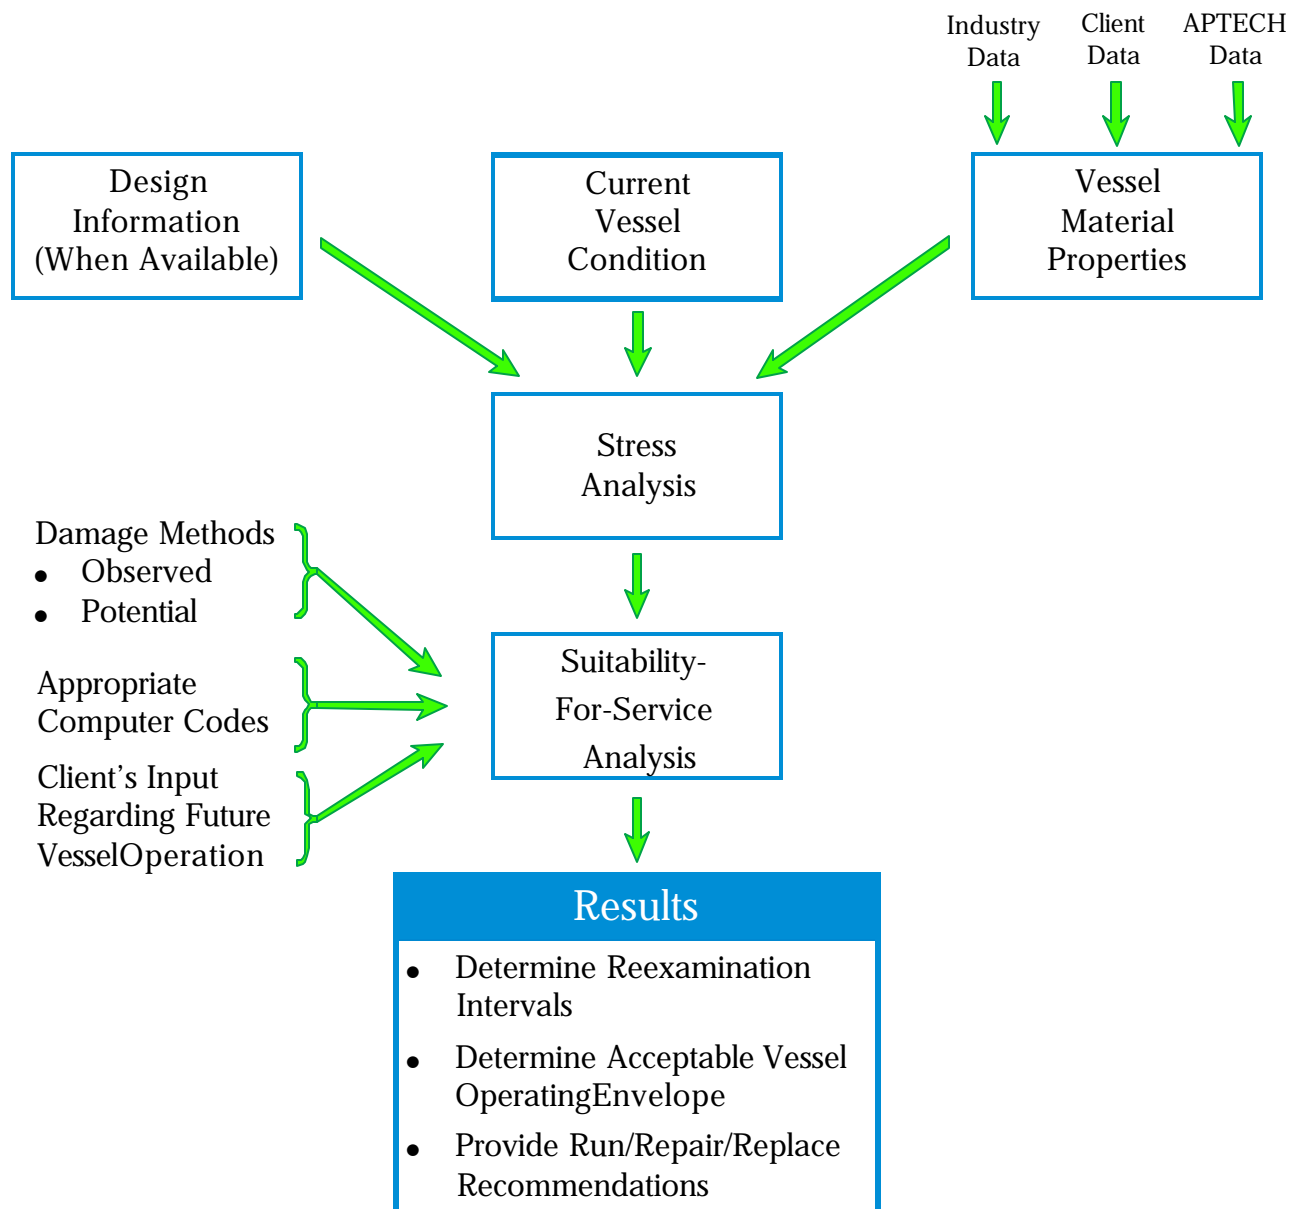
Industry Data

Client Data

APTECH Data

Design Information (When Available)

Current Vessel Condition

Vessel Material Properties

Stress Analysis

Damage Methods
- Observed
- Potential

Appropriate Computer Codes

Client’s Input Regarding Future VesselOperation

Suitability-For-Service Analysis

Results
- Determine Reexamination Intervals
- Determine Acceptable Vessel OperatingEnvelope
- Provide Run/Repair/Replace Recommendations